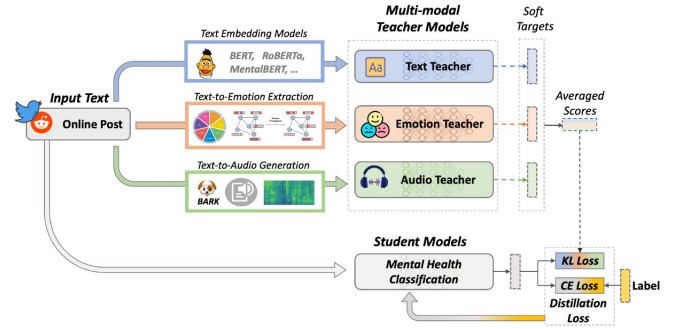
Input Text

Online Post

Text Embedding Models

BERT, RoBERTa, MentalBERT, ...

Text-to-Emotion Extraction

Text-to-Audio Generation

BARK

Multi-modal Teacher Models

Aa

Text Teacher

Emotion Teacher

Audio Teacher

Soft Targets

Averaged Scores

Student Models

Mental Health Classification

KL Loss

CE Loss

Label

Distillation Loss